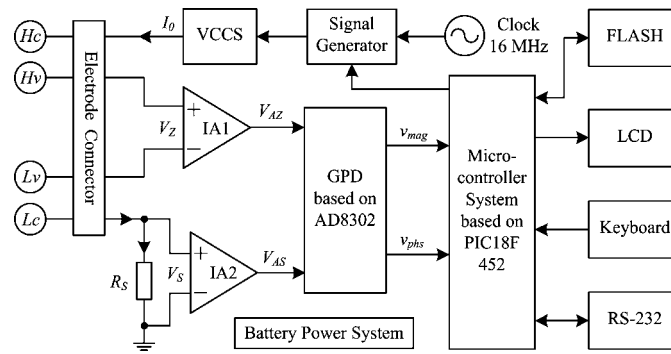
$Hc$

$Hv$

$Lv$

$Lc$

Electrode Connector

$I_0$

VCCS

Signal Generator

Clock 16 MHz

FLASH

+

−

$V_Z$

IA1

$V_{AZ}$

GPD based on AD8302

$v_{mag}$

$v_{phs}$

Micro-controller System based on PIC18F 452

LCD

Keyboard

+

−

$V_S$

IA2

$V_{AS}$

$R_S$

RS-232

Battery Power System